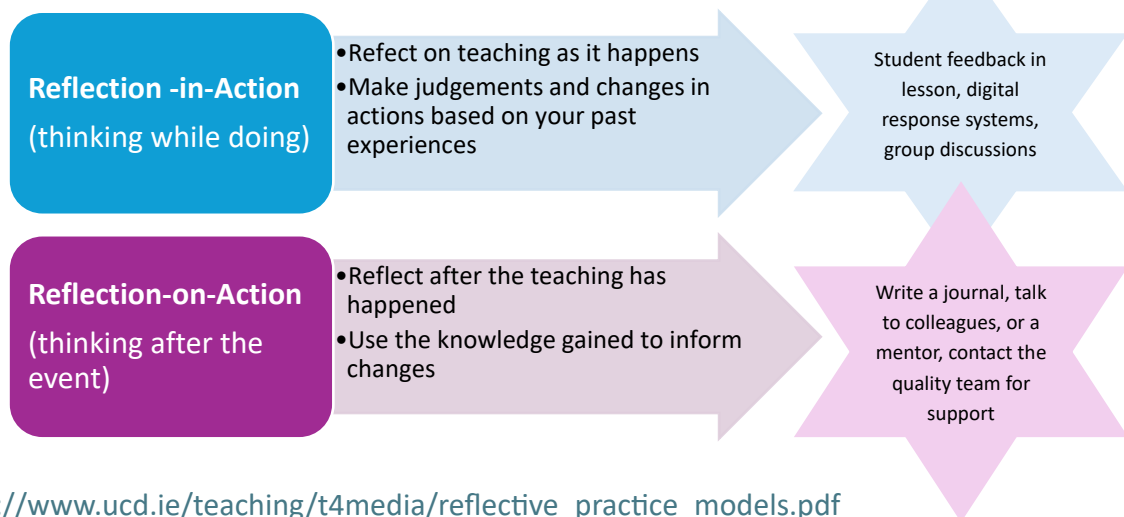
**Reflection -in-Action**
(thinking while doing)

•Refect on teaching as it happens
•Make judgements and changes in actions based on your past experiences

Student feedback in lesson, digital response systems, group discussions

**Reflection-on-Action**
(thinking after the event)

•Reflect after the teaching has happened
•Use the knowledge gained to inform changes

Write a journal, talk to colleagues, or a mentor, contact the quality team for support

//www.ucd.ie/teaching/t4media/reflective_practice_models.pdf